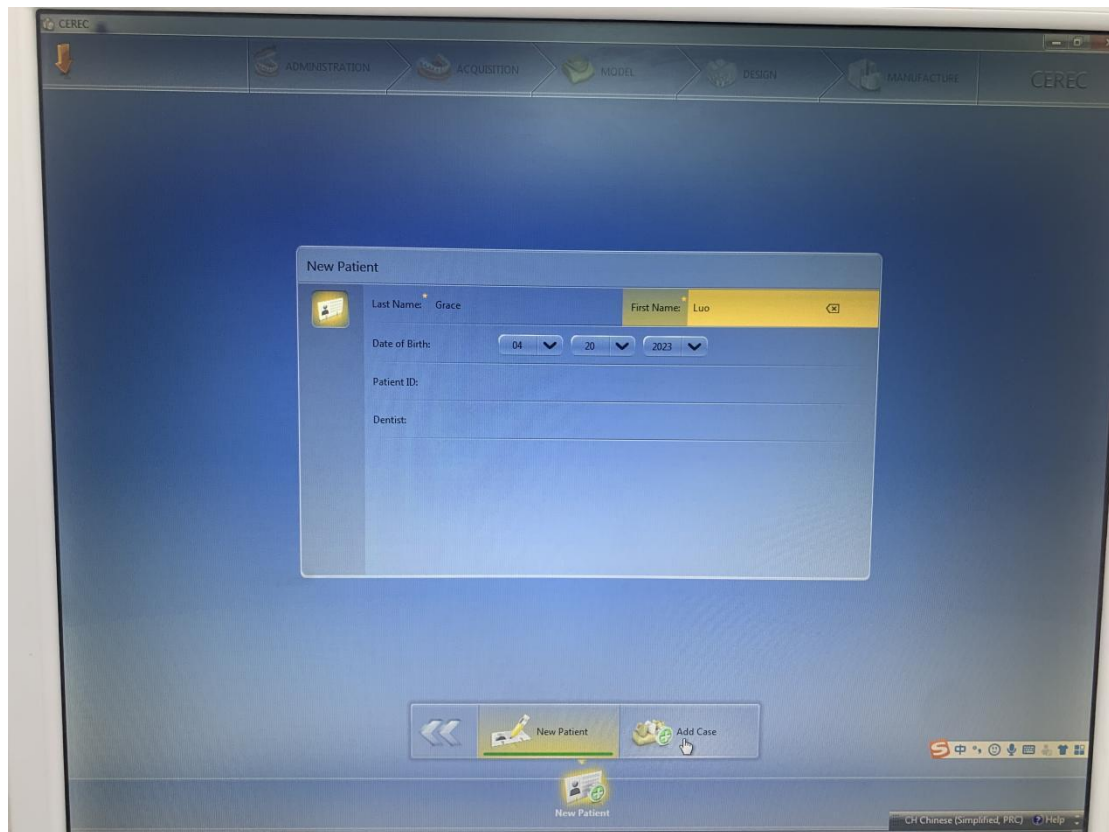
CEREC

ADMINISTRATION ACQUISITION MODEL DESIGN MANUFACTURE CEREC

New Patient

Last Name: Grace

First Name: Luo

Date of Birth: 04 20 2023

Patient ID:

Dentist:

New Patient

Add Case

New Patient

中

CH Chinese (Simplified, PRC) Help